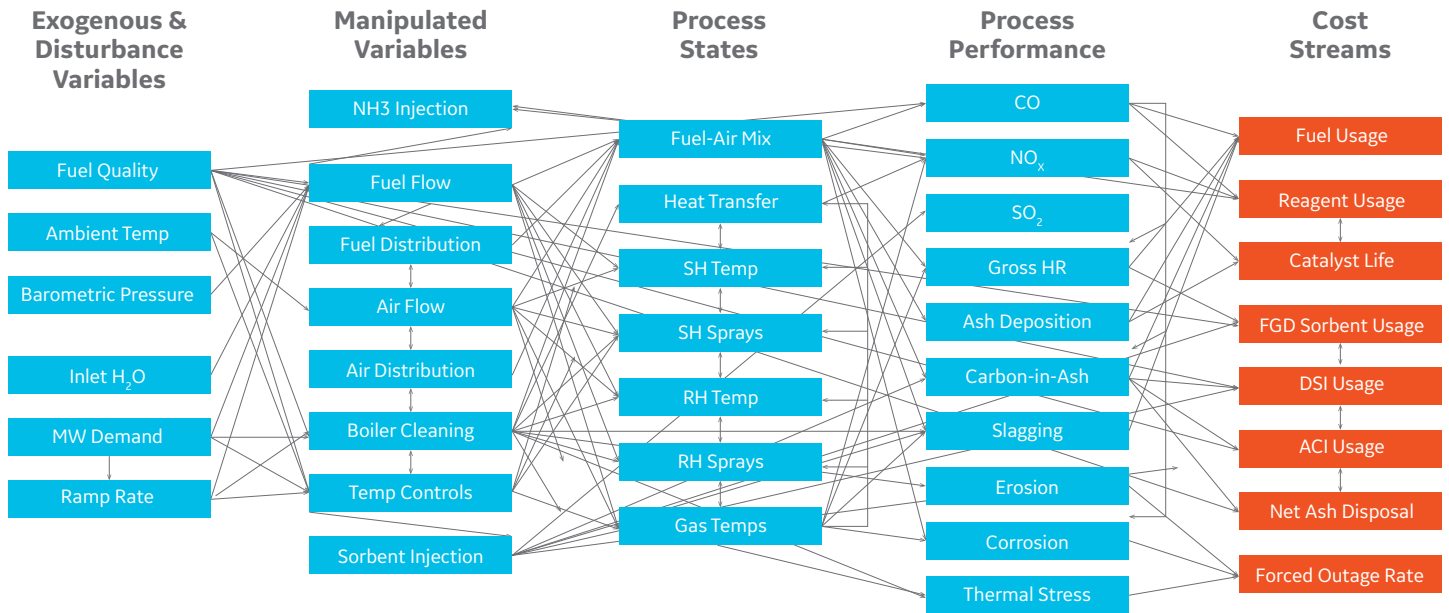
Exogenous & Disturbance Variables

Fuel Quality
Ambient Temp
Barometric Pressure
Inlet $H_2O$
MW Demand
Ramp Rate

Manipulated Variables

NH3 Injection
Fuel Flow
Fuel Distribution
Air Flow
Air Distribution
Boiler Cleaning
Temp Controls
Sorbent Injection

Process States

Fuel-Air Mix
Heat Transfer
SH Temp
SH Sprays
RH Temp
RH Sprays
Gas Temps

Process Performance

CO
$NO_x$
$SO_2$
Gross HR
Ash Deposition
Carbon-in-Ash
Slagging
Erosion
Corrosion
Thermal Stress

Cost Streams

Fuel Usage
Reagent Usage
Catalyst Life
FGD Sorbent Usage
DSI Usage
ACI Usage
Net Ash Disposal
Forced Outage Rate